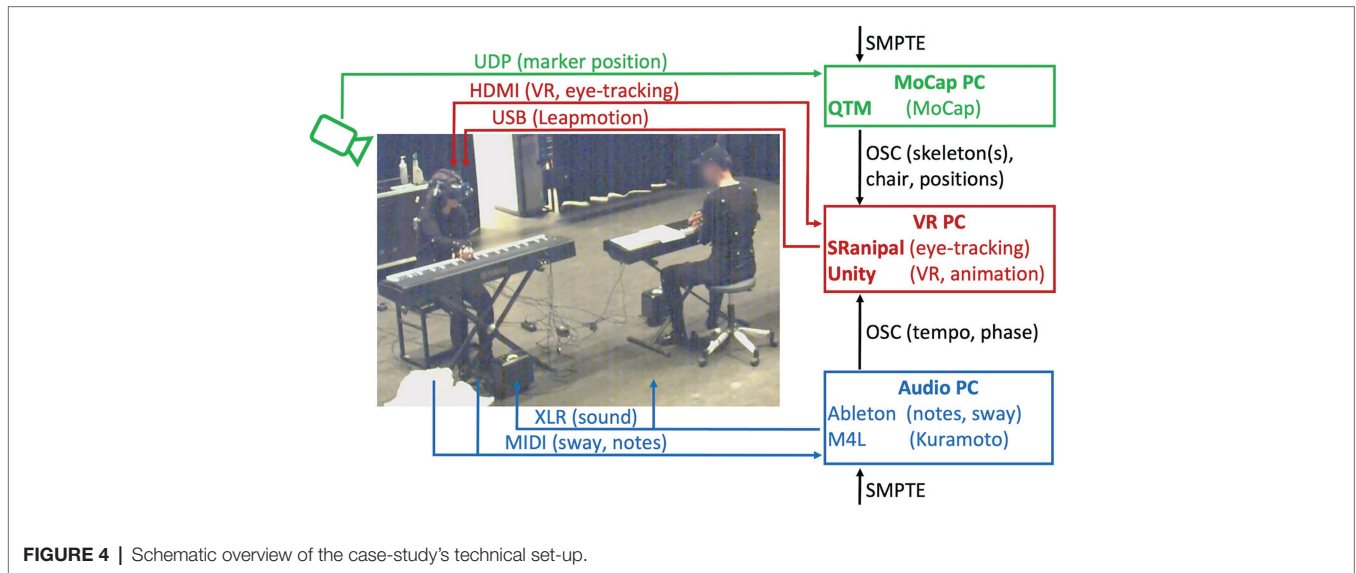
SMPTE

UDP (marker position)

HDMI (VR, eye-tracking)

USB (Leapmotion)

MoCap PC
QTM (MoCap)

OSC (skeleton(s), chair, positions)

VR PC
SRanipal (eye-tracking)
Unity (VR, animation)

OSC (tempo, phase)

Audio PC
Ableton (notes, sway)
M4L (Kuramoto)

XLR (sound)

MIDI (sway, notes)

SMPTE

FIGURE 4 | Schematic overview of the case-study's technical set-up.